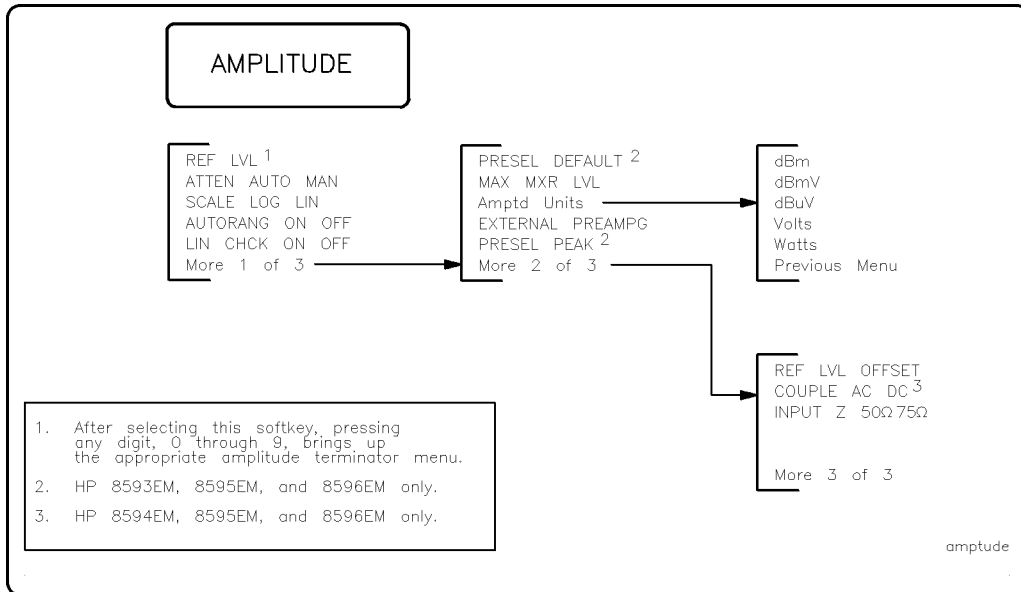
AMPLITUDE

REF LVL $^1$
ATTEN AUTO MAN
SCALE LOG LIN
AUTORANG ON OFF
LIN CHCK ON OFF
More 1 of 3

PRESEL DEFAULT $^2$
MAX MXR LVL
Amptd Units
EXTERNAL PREAMPG
PRESEL PEAK $^2$
More 2 of 3

dBm
dBmV
dBuV
Volts
Watts
Previous Menu

REF LVL OFFSET
COUPLE AC DC $^3$
INPUT Z 50Ω 75Ω

More 3 of 3

1. After selecting this softkey, pressing any digit, 0 through 9, brings up the appropriate amplitude terminator menu.
2. HP 8593EM, 8595EM, and 8596EM only.
3. HP 8594EM, 8595EM, and 8596EM only.

amptude